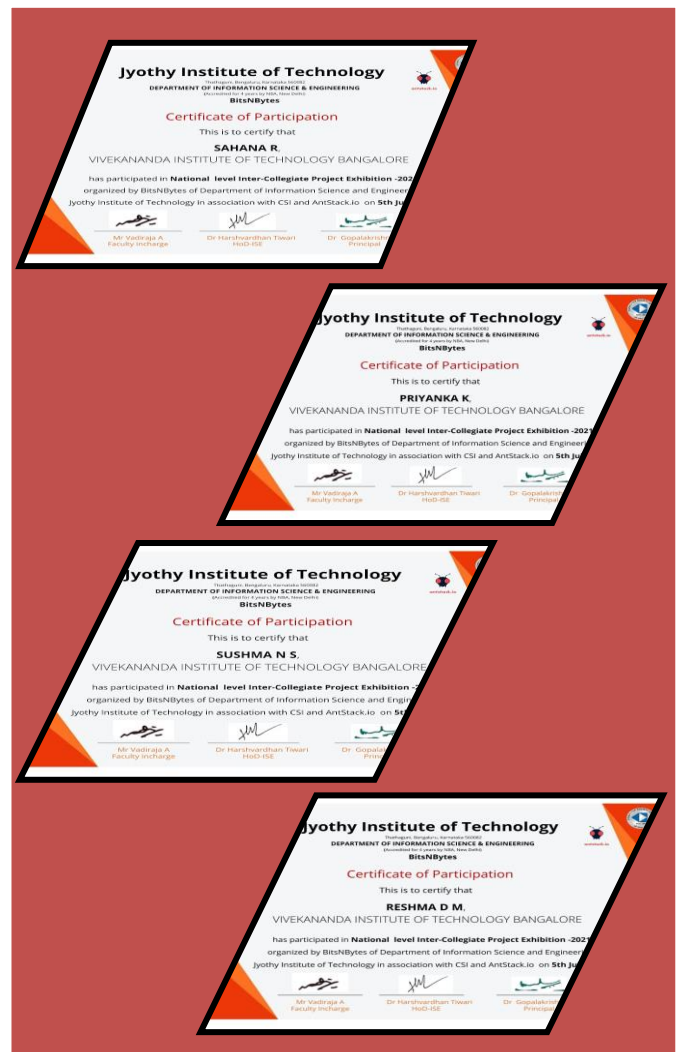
Jyothy Institute of Technology
Thathaguni, Bengaluru, Karnataka 560082
DEPARTMENT OF INFORMATION SCIENCE & ENGINEERING
(Accredited for 4 years by NBA, New Delhi)
BitsNBytes
antstack.io
Certificate of Participation
This is to certify that
SAHANA R,
VIVEKANANDA INSTITUTE OF TECHNOLOGY BANGALORE
has participated in National level Inter-Collegiate Project Exhibition -202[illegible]
organized by BitsNBytes of Department of Information Science and Engineer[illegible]
Jyothy Institute of Technology in association with CSI and AntStack.io on 5th Ju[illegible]
Mr Vadiraja A
Faculty Incharge
Dr Harshvardhan Tiwari
HoD-ISE
Dr Gopalakrish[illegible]
Principal

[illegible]yothy Institute of Technology
Thathaguni, Bengaluru, Karnataka 560082
DEPARTMENT OF INFORMATION SCIENCE & ENGINEERING
(Accredited for 4 years by NBA, New Delhi)
BitsNBytes
antstack.io
Certificate of Participation
This is to certify that
PRIYANKA K,
VIVEKANANDA INSTITUTE OF TECHNOLOGY BANGALORE
has participated in National level Inter-Collegiate Project Exhibition -2021
organized by BitsNBytes of Department of Information Science and Engineeri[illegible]
Jyothy Institute of Technology in association with CSI and AntStack.io on 5th Ju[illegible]
Mr Vadiraja A
Faculty Incharge
Dr Harshvardhan Tiwari
HoD-ISE
Dr Gopalakrish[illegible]
Principal

Jyothy Institute of Technology
Thathaguni, Bengaluru, Karnataka 560082
DEPARTMENT OF INFORMATION SCIENCE & ENGINEERING
(Accredited for 4 years by NBA, New Delhi)
BitsNBytes
antstack.io
Certificate of Participation
This is to certify that
SUSHMA N S,
VIVEKANANDA INSTITUTE OF TECHNOLOGY BANGALORE
has participated in National level Inter-Collegiate Project Exhibition -2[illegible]
organized by BitsNBytes of Department of Information Science and Engin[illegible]
Jyothy Institute of Technology in association with CSI and AntStack.io on 5t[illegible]
Mr Vadiraja A
Faculty Incharge
Dr Harshvardhan Tiwari
HoD-ISE
Dr Gopala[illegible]
Prin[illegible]

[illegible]yothy Institute of Technology
Thathaguni, Bengaluru, Karnataka 560082
DEPARTMENT OF INFORMATION SCIENCE & ENGINEERING
(Accredited for 4 years by NBA, New Delhi)
BitsNBytes
antstack.io
Certificate of Participation
This is to certify that
RESHMA D M,
VIVEKANANDA INSTITUTE OF TECHNOLOGY BANGALORE
has participated in National level Inter-Collegiate Project Exhibition -2021
organized by BitsNBytes of Department of Information Science and Engineer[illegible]
Jyothy Institute of Technology in association with CSI and AntStack.io on 5th Ju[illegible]
Mr Vadiraja A
Faculty Incharge
Dr Harshvardhan Tiwari
HoD-ISE
Dr Gopalakris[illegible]
Principal